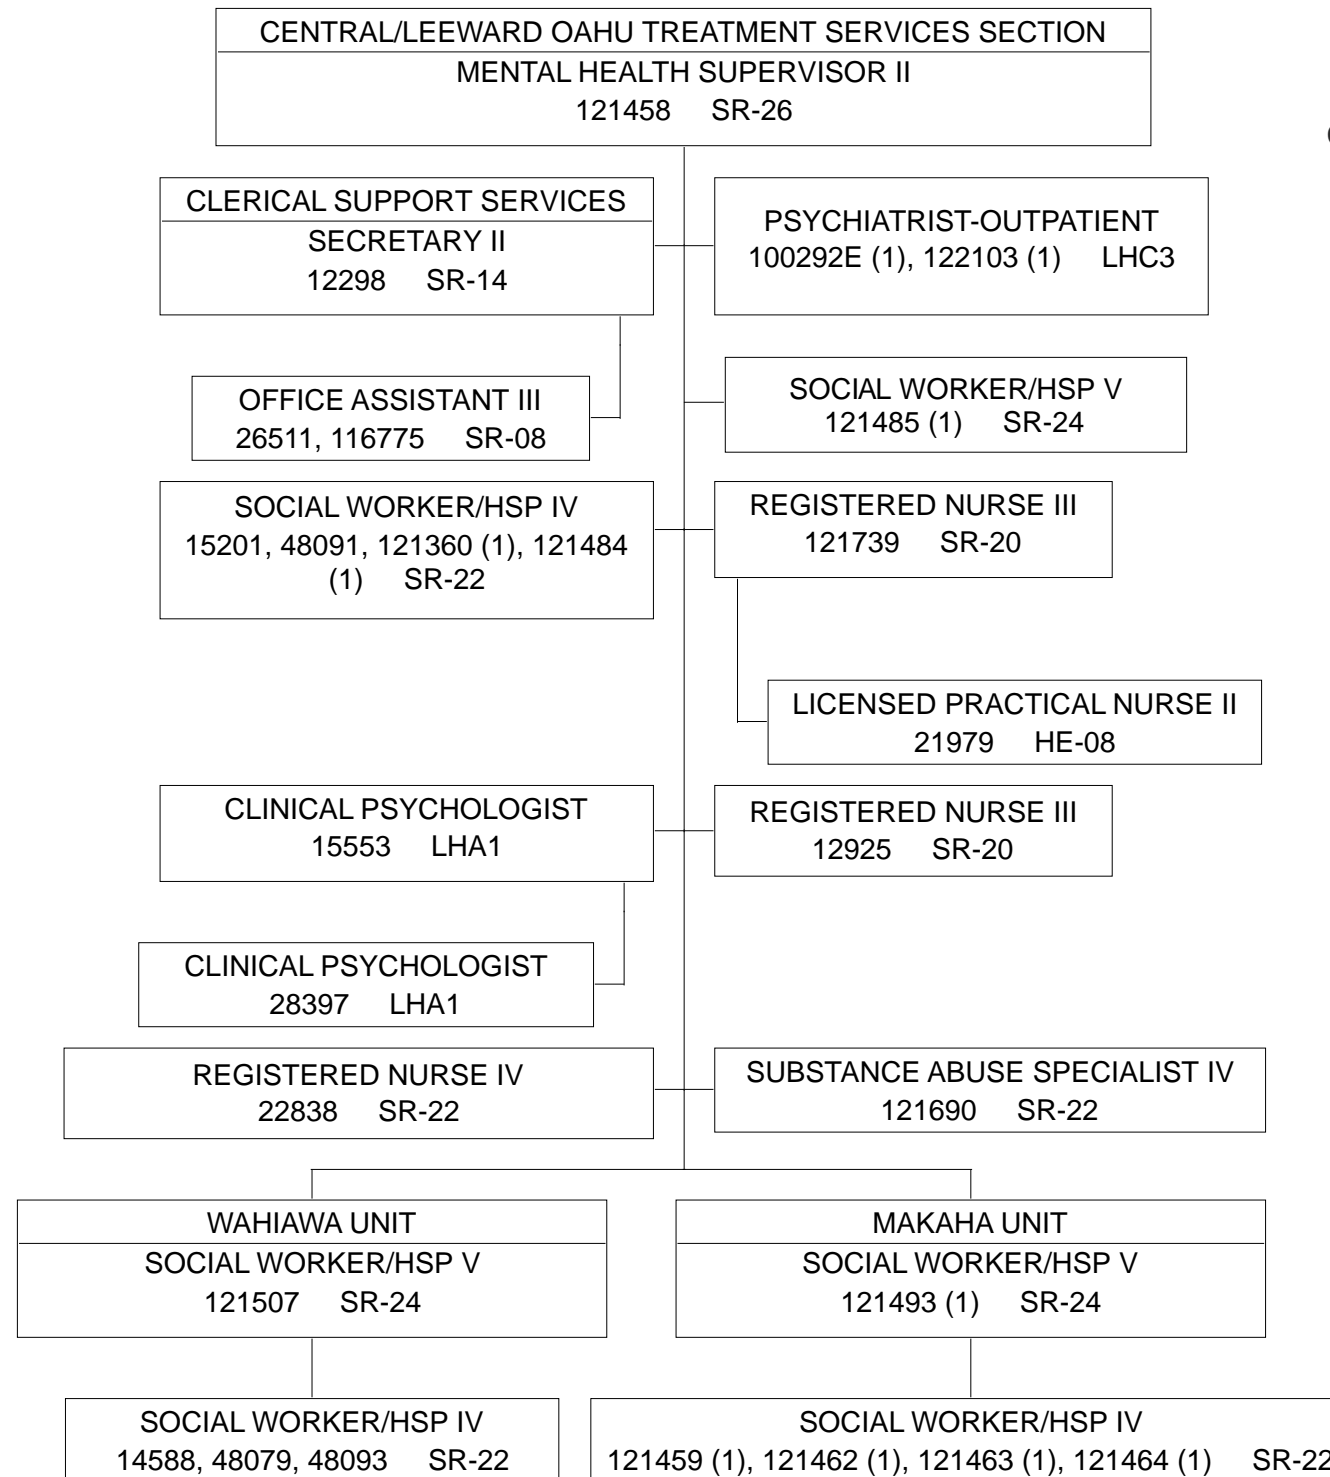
CENTRAL/LEEWARD OAHU TREATMENT SERVICES SECTION
MENTAL HEALTH SUPERVISOR II
121458 SR-26

CLERICAL SUPPORT SERVICES
SECRETARY II
12298 SR-14

PSYCHIATRIST-OUTPATIENT
100292E (1), 122103 (1) LHC3

OFFICE ASSISTANT III
26511, 116775 SR-08

SOCIAL WORKER/HSP V
121485 (1) SR-24

SOCIAL WORKER/HSP IV
15201, 48091, 121360 (1), 121484 (1) SR-22

REGISTERED NURSE III
121739 SR-20

LICENSED PRACTICAL NURSE II
21979 HE-08

CLINICAL PSYCHOLOGIST
15553 LHA1

REGISTERED NURSE III
12925 SR-20

CLINICAL PSYCHOLOGIST
28397 LHA1

REGISTERED NURSE IV
22838 SR-22

SUBSTANCE ABUSE SPECIALIST IV
121690 SR-22

WAHIAWA UNIT
SOCIAL WORKER/HSP V
121507 SR-24

MAKAHA UNIT
SOCIAL WORKER/HSP V
121493 (1) SR-24

SOCIAL WORKER/HSP IV
14588, 48079, 48093 SR-22

SOCIAL WORKER/HSP IV
121459 (1), 121462 (1), 121463 (1), 121464 (1) SR-22